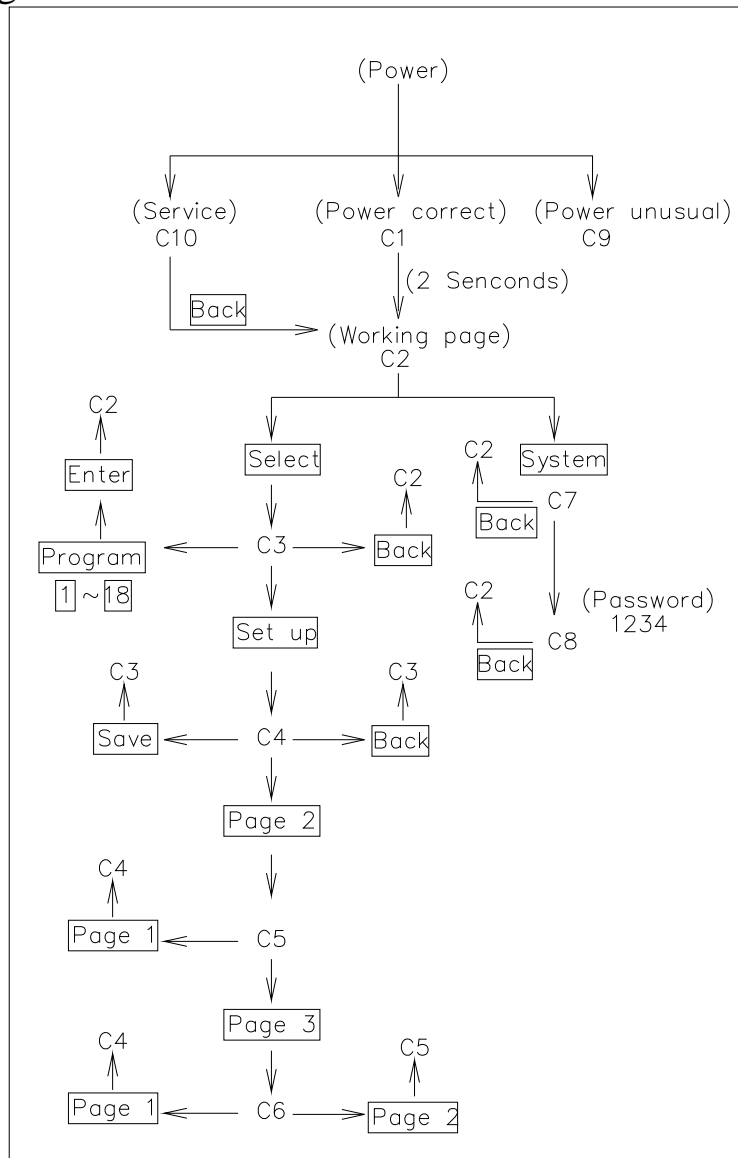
(Power)

(Service)
C10

(Power correct)
C1

(Power unusual)
C9

(2 Senconds)

Back

(Working page)
C2

C2
Enter
Program
1 ~ 18

Select
C3
Set up

C2
Back

C2
System

C2
Back
C7

C2
Back
C8

(Password)
1234

C3
Save
C4
C3
Back

Page 2

C4
Page 1
C5

Page 3

C4
Page 1
C6
C5
Page 2